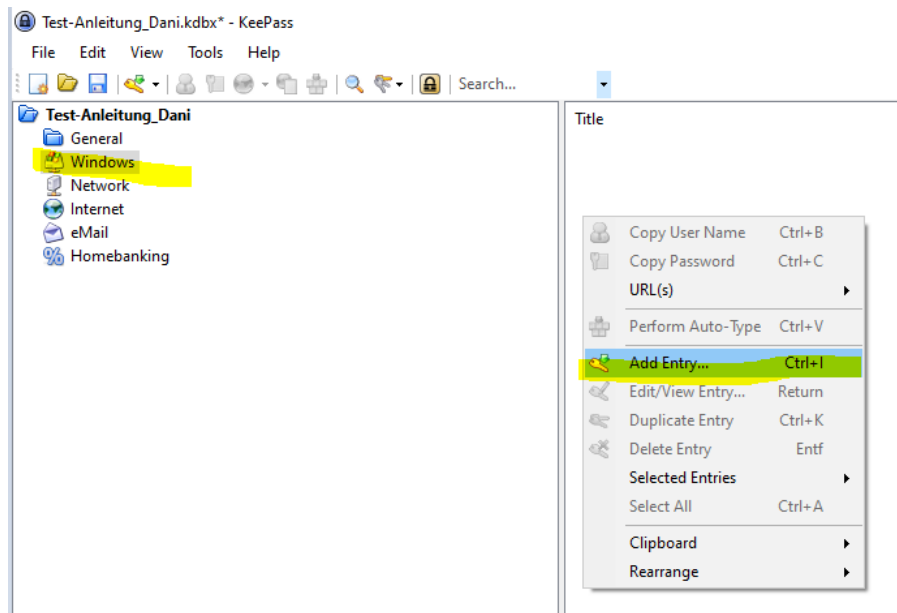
Test-Anleitung_Dani.kdbx* - KeePass

File Edit View Tools Help

Search...

Test-Anleitung_Dani
General
Windows
Network
Internet
eMail
Homebanking

Title

Copy User Name Ctrl+B
Copy Password Ctrl+C
URL(s)
Perform Auto-Type Ctrl+V
Add Entry... Ctrl+I
Edit/View Entry... Return
Duplicate Entry Ctrl+K
Delete Entry Entf
Selected Entries
Select All Ctrl+A
Clipboard
Rearrange